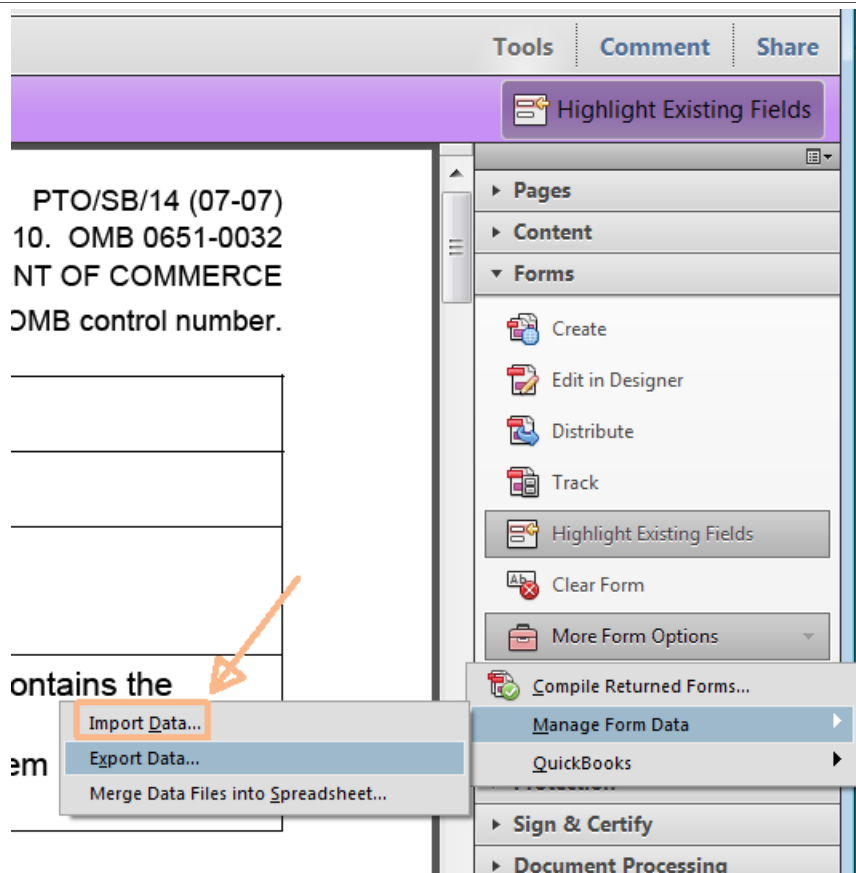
Tools
Comment
Share

Highlight Existing Fields

PTO/SB/14 (07-07)
10. OMB 0651-0032
NT OF COMMERCE
OMB control number.

ontains the

em

Pages
Content
Forms
Create
Edit in Designer
Distribute
Track
Highlight Existing Fields
Clear Form
More Form Options

Compile Returned Forms...
Manage Form Data
QuickBooks

Import Data...
Export Data...
Merge Data Files into Spreadsheet...

Sign & Certify
Document Processing